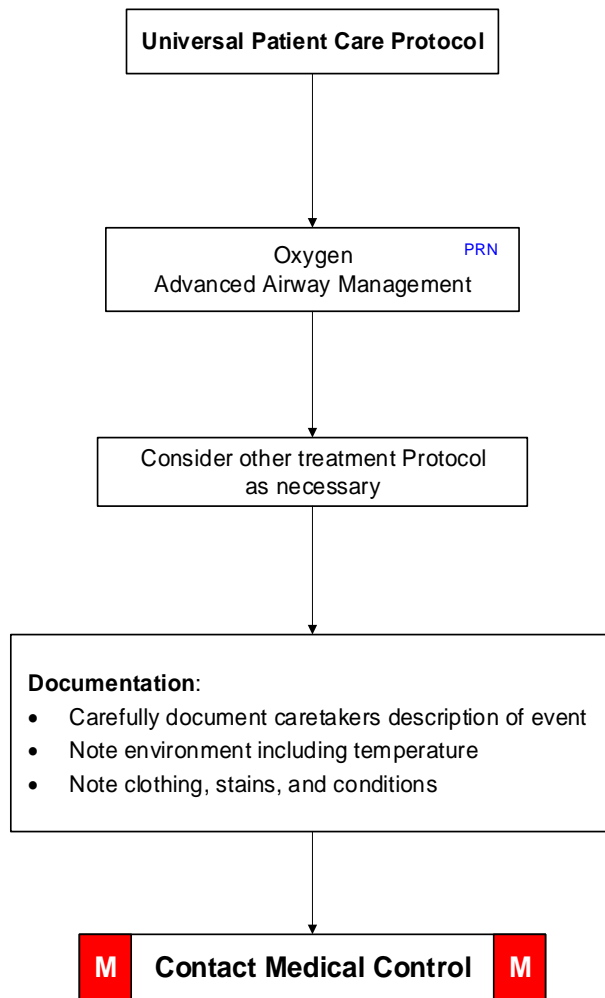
Universal Patient Care Protocol

Oxygen PRN
Advanced Airway Management

Consider other treatment Protocol as necessary

**Documentation**:
- Carefully document caretakers description of event
- Note environment including temperature
- Note clothing, stains, and conditions

M Contact Medical Control M